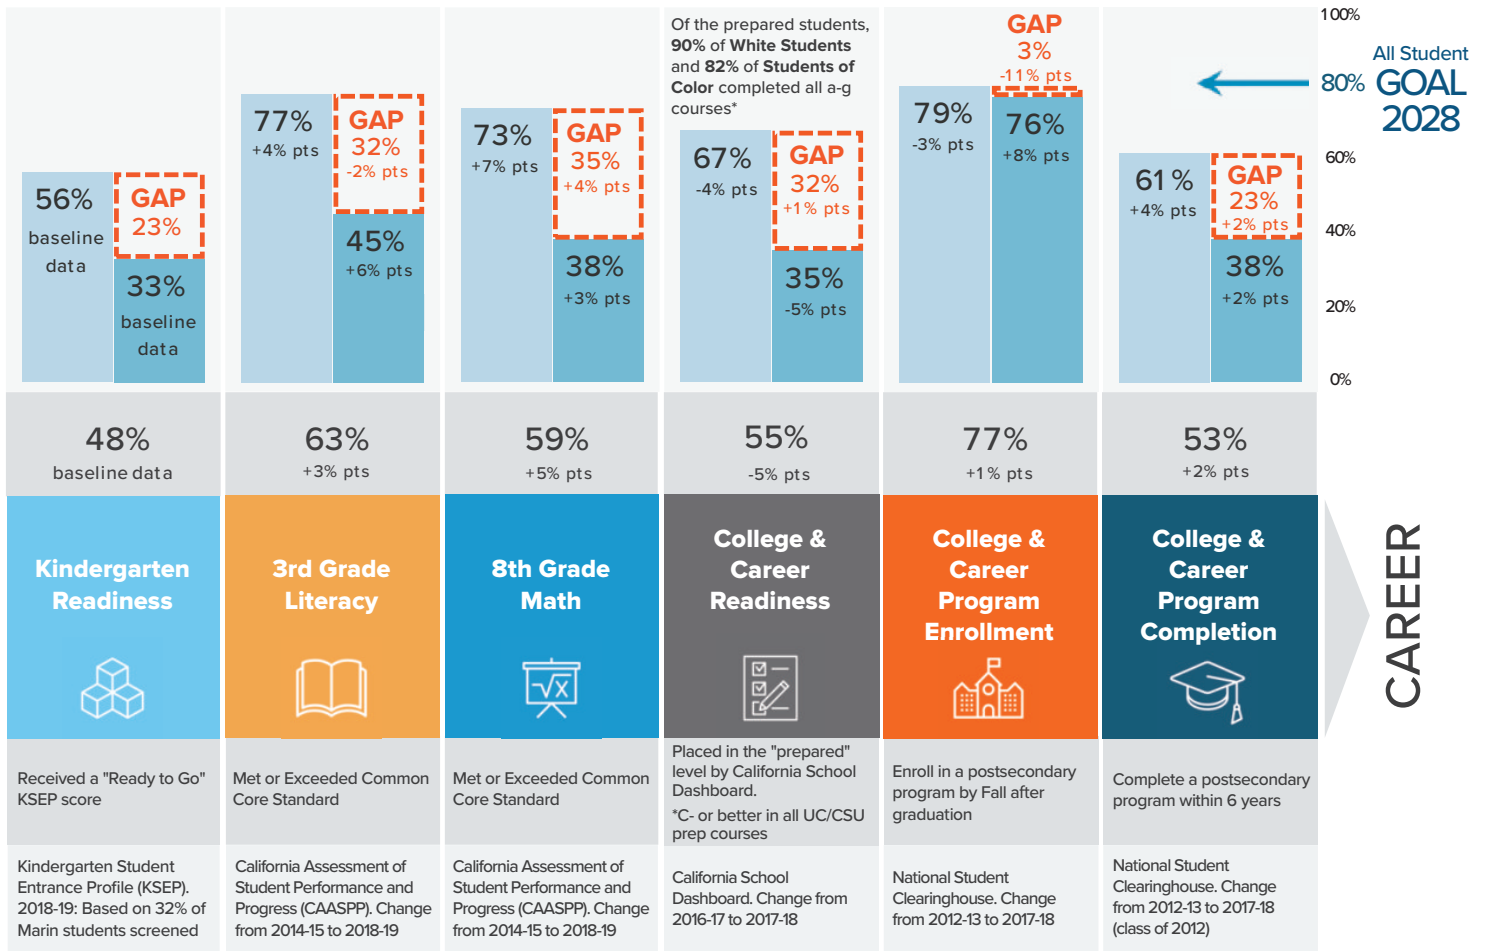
56%
baseline data

GAP
23%

33%
baseline data

77%
+4% pts

GAP
32%
-2% pts

45%
+6% pts

73%
+7% pts

GAP
35%
+4% pts

38%
+3% pts

Of the prepared students, **90%** of **White Students** and **82%** of **Students of Color** completed all a-g courses*

67%
-4% pts

GAP
32%
+1% pts

35%
-5% pts

GAP
3%
-11% pts

79%
-3% pts

76%
+8% pts

61%
+4% pts

GAP
23%
+2% pts

38%
+2% pts

100%
80%
60%
40%
20%
0%

All Student
GOAL
2028

48%
baseline data

63%
+3% pts

59%
+5% pts

55%
-5% pts

77%
+1% pts

53%
+2% pts

Kindergarten Readiness

3rd Grade Literacy

8th Grade Math

College & Career Readiness

College & Career Program Enrollment

College & Career Program Completion

CAREER

Received a "Ready to Go" KSEP score

Met or Exceeded Common Core Standard

Met or Exceeded Common Core Standard

Placed in the "prepared" level by California School Dashboard.
*C- or better in all UC/CSU prep courses

Enroll in a postsecondary program by Fall after graduation

Complete a postsecondary program within 6 years

Kindergarten Student Entrance Profile (KSEP). 2018-19: Based on 32% of Marin students screened

California Assessment of Student Performance and Progress (CAASPP). Change from 2014-15 to 2018-19

California Assessment of Student Performance and Progress (CAASPP). Change from 2014-15 to 2018-19

California School Dashboard. Change from 2016-17 to 2017-18

National Student Clearinghouse. Change from 2012-13 to 2017-18

National Student Clearinghouse. Change from 2012-13 to 2017-18 (class of 2012)